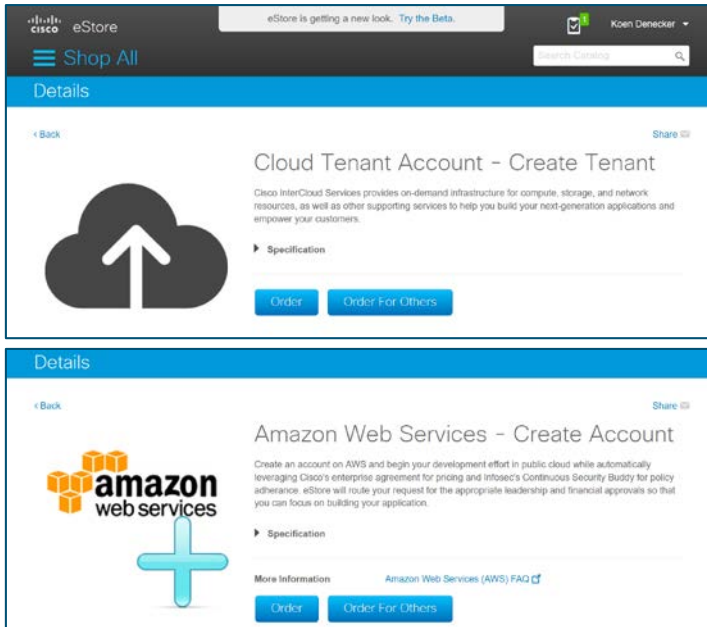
cisco eStore

eStore is getting a new look. Try the Beta.

1

Koen Denecker

Shop All

Search Catalog

Details

‹ Back

Share

Cloud Tenant Account - Create Tenant

Cisco InterCloud Services provides on-demand infrastructure for compute, storage, and network resources, as well as other supporting services to help you build your next-generation applications and empower your customers.

Specification

Order

Order For Others

Details

‹ Back

Share

Amazon Web Services - Create Account

amazon web services

Create an account on AWS and begin your development effort in public cloud while automatically leveraging Cisco's enterprise agreement for pricing and Infosec's Continuous Security Buddy for policy adherance. eStore will route your request for the appropriate leadership and financial approvals so that you can focus on building your application.

Specification

More Information

Amazon Web Services (AWS) FAQ

Order

Order For Others